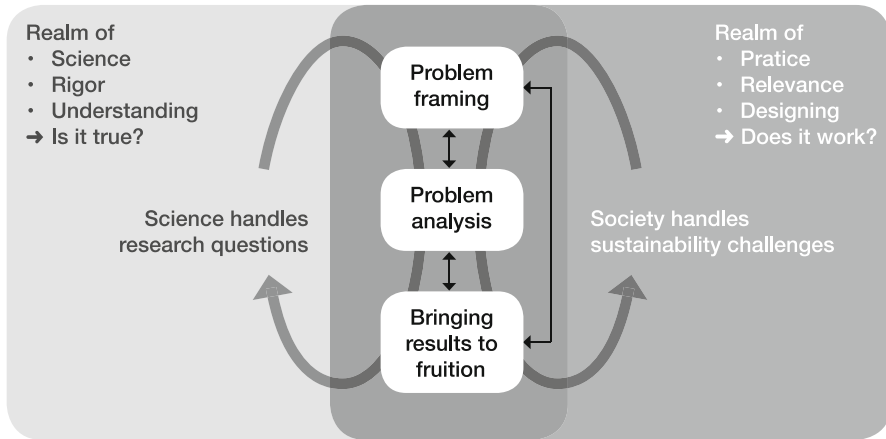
Realm of
• Science
• Rigor
• Understanding
➜ Is it true?

Science handles research questions

Problem framing

Problem analysis

Bringing results to fruition

Realm of
• Pratice
• Relevance
• Designing
➜ Does it work?

Society handles sustainability challenges